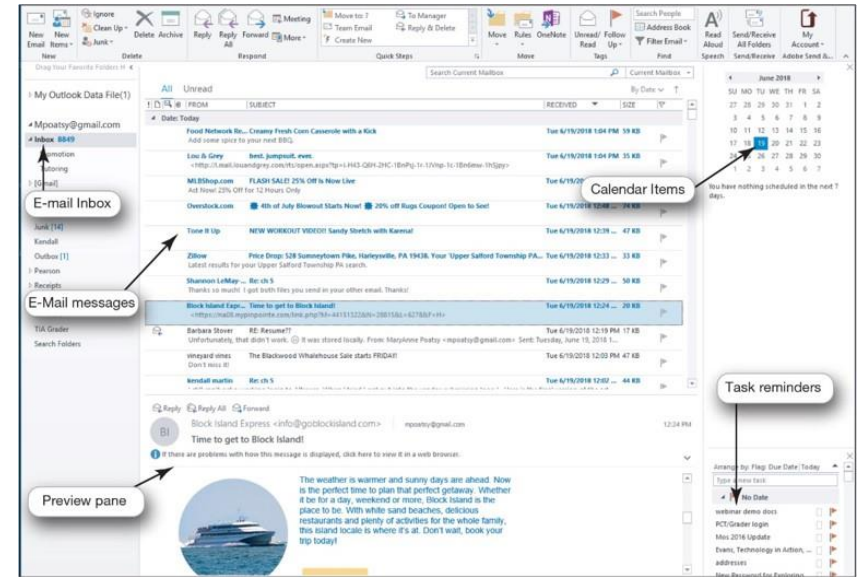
New Email New Items Ignore Clean Up Junk Delete Archive Reply Reply All Forward Meeting More Move to: ? Team Email Create New To Manager Reply & Delete Move Rules OneNote Unread/Read Follow Up Search People Address Book Filter Email Read Aloud Send/Receive All Folders My Account

New Delete Respond Quick Steps Move Tags Find Speech Send/Receive Adobe Send &

Drag Your Favorite Folders Here

My Outlook Data File(1)

Mpoatsy@gmail.com

Inbox 8849

Promotion

Tutoring

[Gmail]

E-mail Inbox

Junk [14]

Kendall

Outbox [1]

Pearson

Receipts

E-Mail messages

TIA Grader

Search Folders

Search Current Mailbox Current Mailbox

All Unread By Date

FROM SUBJECT RECEIVED SIZE

Date: Today

Food Network Re... Creamy Fresh Corn Casserole with a Kick Tue 6/19/2018 1:04 PM 59 KB
Add some spice to your next BBQ.

Lou & Grey best. jumpsuit. ever. Tue 6/19/2018 1:04 PM 35 KB

MLBShop.com FLASH SALE! 25% Off Is Now Live Tue 6/19/2018 1:04 PM
Act Now! 25% Off for 12 Hours Only

Overstock.com 4th of July Blowout Starts Now! 20% off Rugs Coupon! Open to See!

Tone It Up NEW WORKOUT VIDEO!! Sandy Stretch with Karena! Tue 6/19/2018 12:39 ... 47 KB

Zillow Price Drop: 528 Sumneytown Pike, Harleysville, PA 19438. Your 'Upper Salford Township PA Search' Tue 6/19/2018 12:33 ... 33 KB
Latest results for your Upper Salford Township PA search.

Shannon LeMay-... Re: ch 5 Tue 6/19/2018 12:29 ... 50 KB
Thanks so much! I got both files you send in your other email. Thanks!

Block Island Expr... Time to get to Block Island! Tue 6/19/2018 12:24 ... 20 KB

Barbara Stover RE: Resume?? Tue 6/19/2018 12:19 PM 17 KB
Unfortunately, that didn't work. It was stored locally. From: MaryAnne Poatsy <mpoatsy@gmail.com> Sent: Tuesday, June 19, 2018 1...

vineyard vines The Blackwood Whalehouse Sale starts FRIDAY! Tue 6/19/2018 12:18 PM 17 KB
Don't miss it!

kendall martin Re: ch 5 Tue 6/19/2018 12:02 ... 44 KB

Reply Reply All Forward

Block Island Express <info@goblockisland.com> mpoatsy@gmail.com 12:24 PM

Time to get to Block Island!

If there are problems with how this message is displayed, click here to view it in a web browser.

The weather is warmer and sunny days are ahead. Now is the perfect time to plan that perfect getaway. Whether it be for a day, weekend or more, Block Island is the place to be. With white sand beaches, delicious restaurants and plenty of activities for the whole family, this island locale is where it's at. Don't wait, book your trip today!

Preview pane

June 2018

SU MO TU WE TH FR SA
27 28 29 30 31 1 2
3 4 5 6 7 8 9
10 11 12 13 14 15 16
17 18 19 20 21 22 23
24 25 26 27 28 29 30
1 2 3 4 5 6 7

Calendar Items

You have nothing scheduled in the next 7 days.

Task reminders

Arrange by: Flag: Due Date Today

Type a new task

No Date

webinar demo docs

PCT/Grader login

Mos 2016 Update

Evans, Technology in Action, ...

addresses